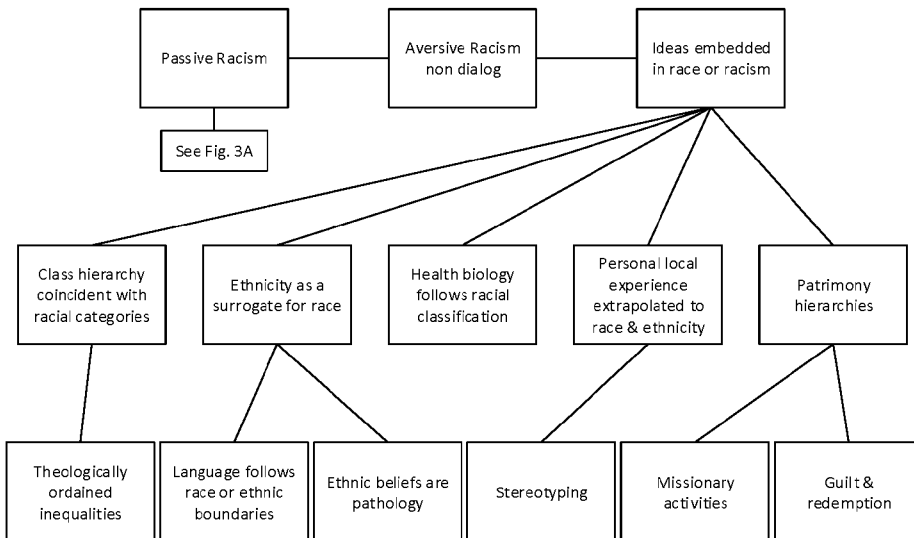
Passive Racism

Aversive Racism non dialog

Ideas embedded in race or racism

See Fig. 3A

Class hierarchy coincident with racial categories

Ethnicity as a surrogate for race

Health biology follows racial classification

Personal local experience extrapolated to race & ethnicity

Patrimony hierarchies

Theologically ordained inequalities

Language follows race or ethnic boundaries

Ethnic beliefs are pathology

Stereotyping

Missionary activities

Guilt & redemption